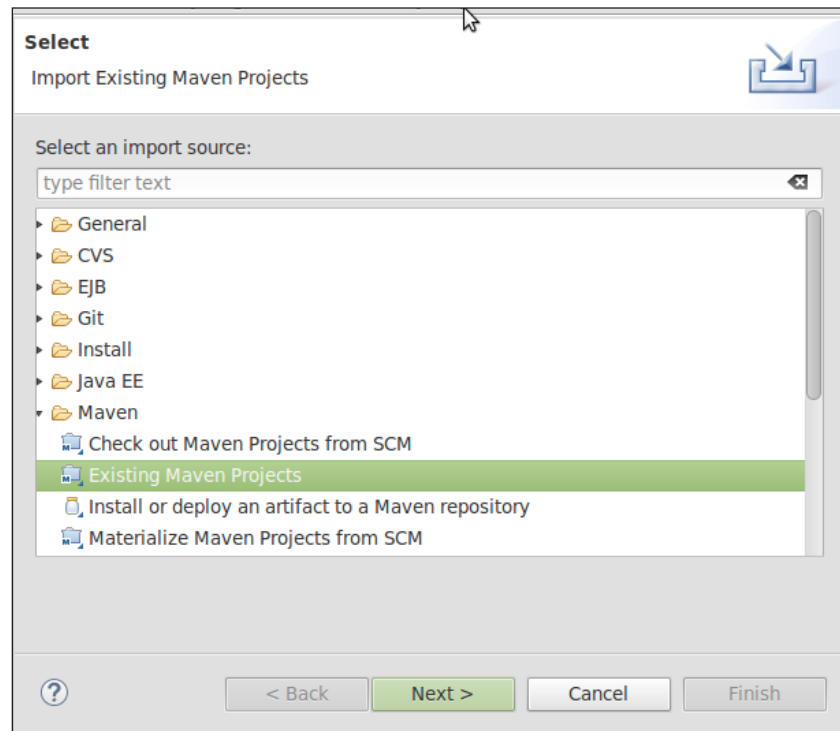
Select
Import Existing Maven Projects

Select an import source:
type filter text

General
CVS
EJB
Git
Install
Java EE
Maven
Check out Maven Projects from SCM
Existing Maven Projects
Install or deploy an artifact to a Maven repository
Materialize Maven Projects from SCM

?
< Back
Next >
Cancel
Finish